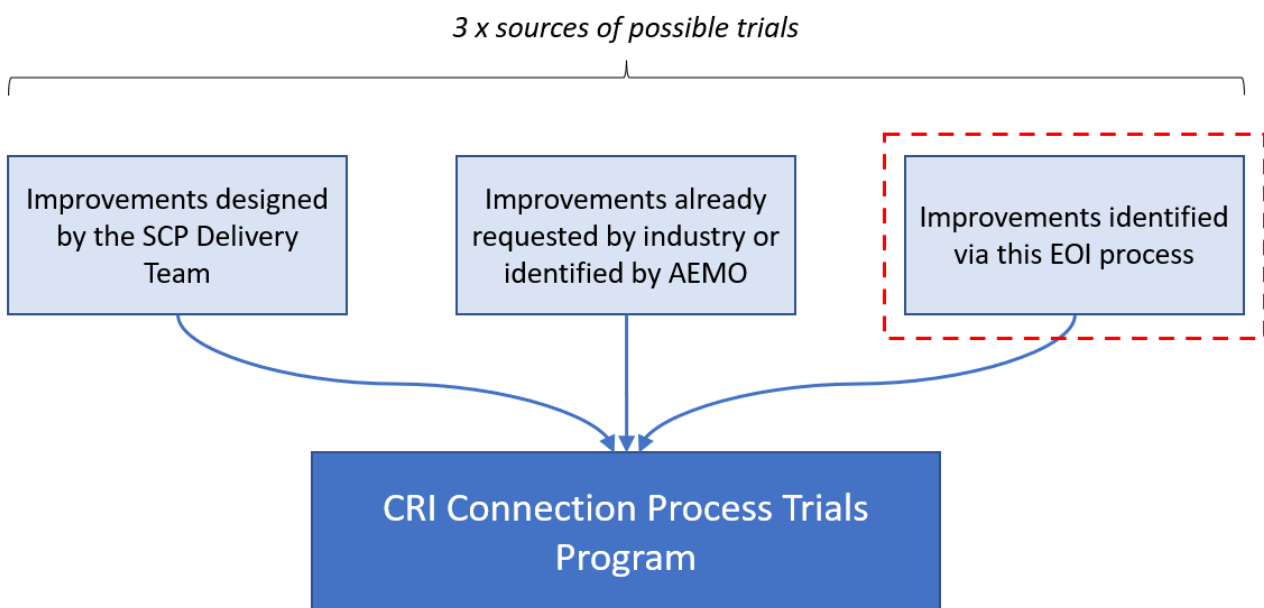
3 x sources of possible trials

Improvements designed by the SCP Delivery Team

Improvements already requested by industry or identified by AEMO

Improvements identified via this EOI process

CRI Connection Process Trials Program